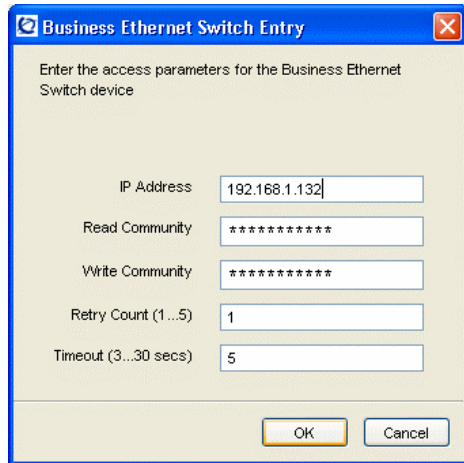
Business Ethernet Switch Entry

Enter the access parameters for the Business Ethernet Switch device

IP Address 192.168.1.132

Read Community ***********

Write Community ***********

Retry Count (1...5) 1

Timeout (3...30 secs) 5

OK Cancel